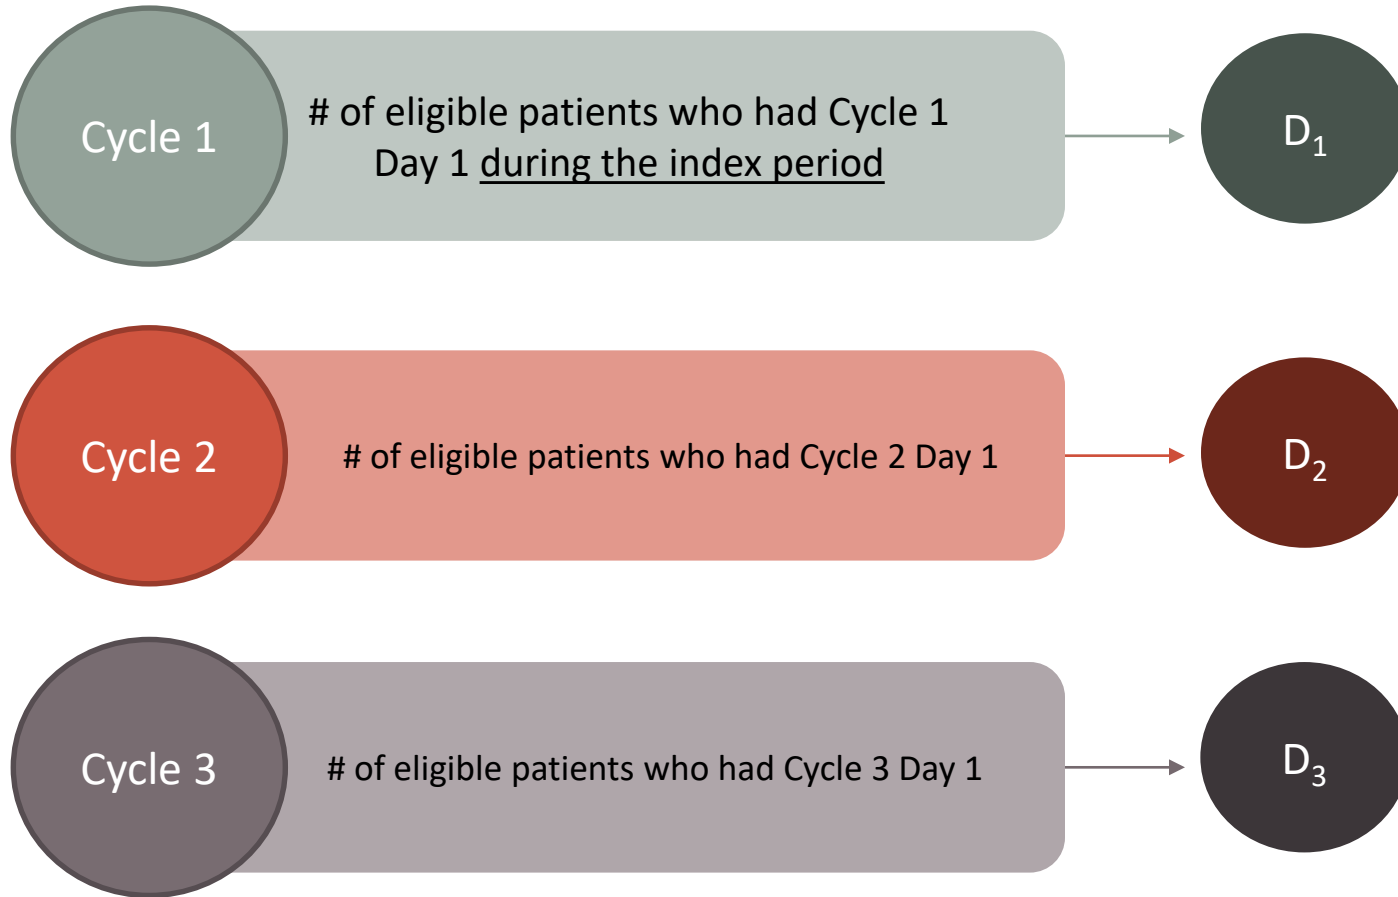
Cycle 1

# of eligible patients who had Cycle 1 Day 1 during the index period

$D_1$

Cycle 2

# of eligible patients who had Cycle 2 Day 1

$D_2$

Cycle 3

# of eligible patients who had Cycle 3 Day 1

$D_3$